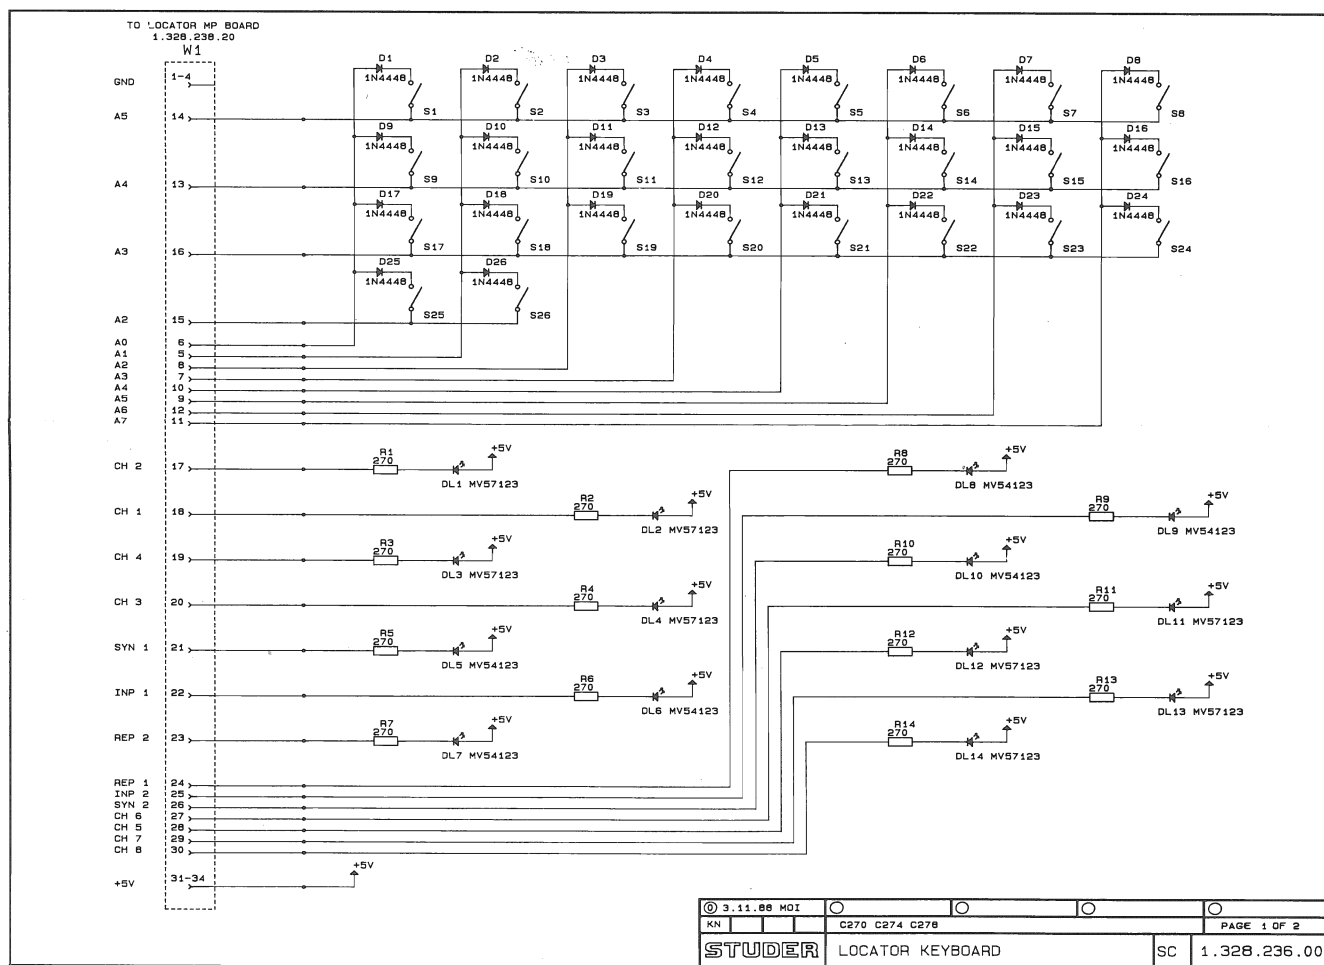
TO LOCATOR MP BOARD
1.328.238.20
W1

GND 1-4
A5 14
A4 13
A3 16
A2 15
A0 6
A1 5
A2 8
A3 7
A4 10
A5 9
A6 12
A7 11

D1 1N4448 S1
D2 1N4448 S2
D3 1N4448 S3
D4 1N4448 S4
D5 1N4448 S5
D6 1N4448 S6
D7 1N4448 S7
D8 1N4448 S8
D9 1N4448 S9
D10 1N4448 S10
D11 1N4448 S11
D12 1N4448 S12
D13 1N4448 S13
D14 1N4448 S14
D15 1N4448 S15
D16 1N4448 S16
D17 1N4448 S17
D18 1N4448 S18
D19 1N4448 S19
D20 1N4448 S20
D21 1N4448 S21
D22 1N4448 S22
D23 1N4448 S23
D24 1N4448 S24
D25 1N4448 S25
D26 1N4448 S26

CH 2 17
CH 1 18
CH 4 19
CH 3 20
SYN 1 21
INP 1 22
REP 2 23
REP 1 24
INP 2 25
SYN 2 26
CH 6 27
CH 5 28
CH 7 29
CH 8 30
+5V 31-34

R1 270 DL1 MV57123 +5V
R2 270 DL2 MV57123 +5V
R3 270 DL3 MV57123 +5V
R4 270 DL4 MV57123 +5V
R5 270 DL5 MV54123 +5V
R6 270 DL6 MV54123 +5V
R7 270 DL7 MV54123 +5V
R8 270 DL8 MV54123 +5V
R9 270 DL9 MV54123 +5V
R10 270 DL10 MV54123 +5V
R11 270 DL11 MV57123 +5V
R12 270 DL12 MV57123 +5V
R13 270 DL13 MV57123 +5V
R14 270 DL14 MV57123 +5V
+5V

| ⓪ 3.11.88 MOI | ○ | ○ | ○ | ○ |
|---|---|---|---|---|
| KN | C270 C274 C278 | | | PAGE 1 OF 2 |
| STUDER | LOCATOR KEYBOARD | | SC | 1.328.236.00 |